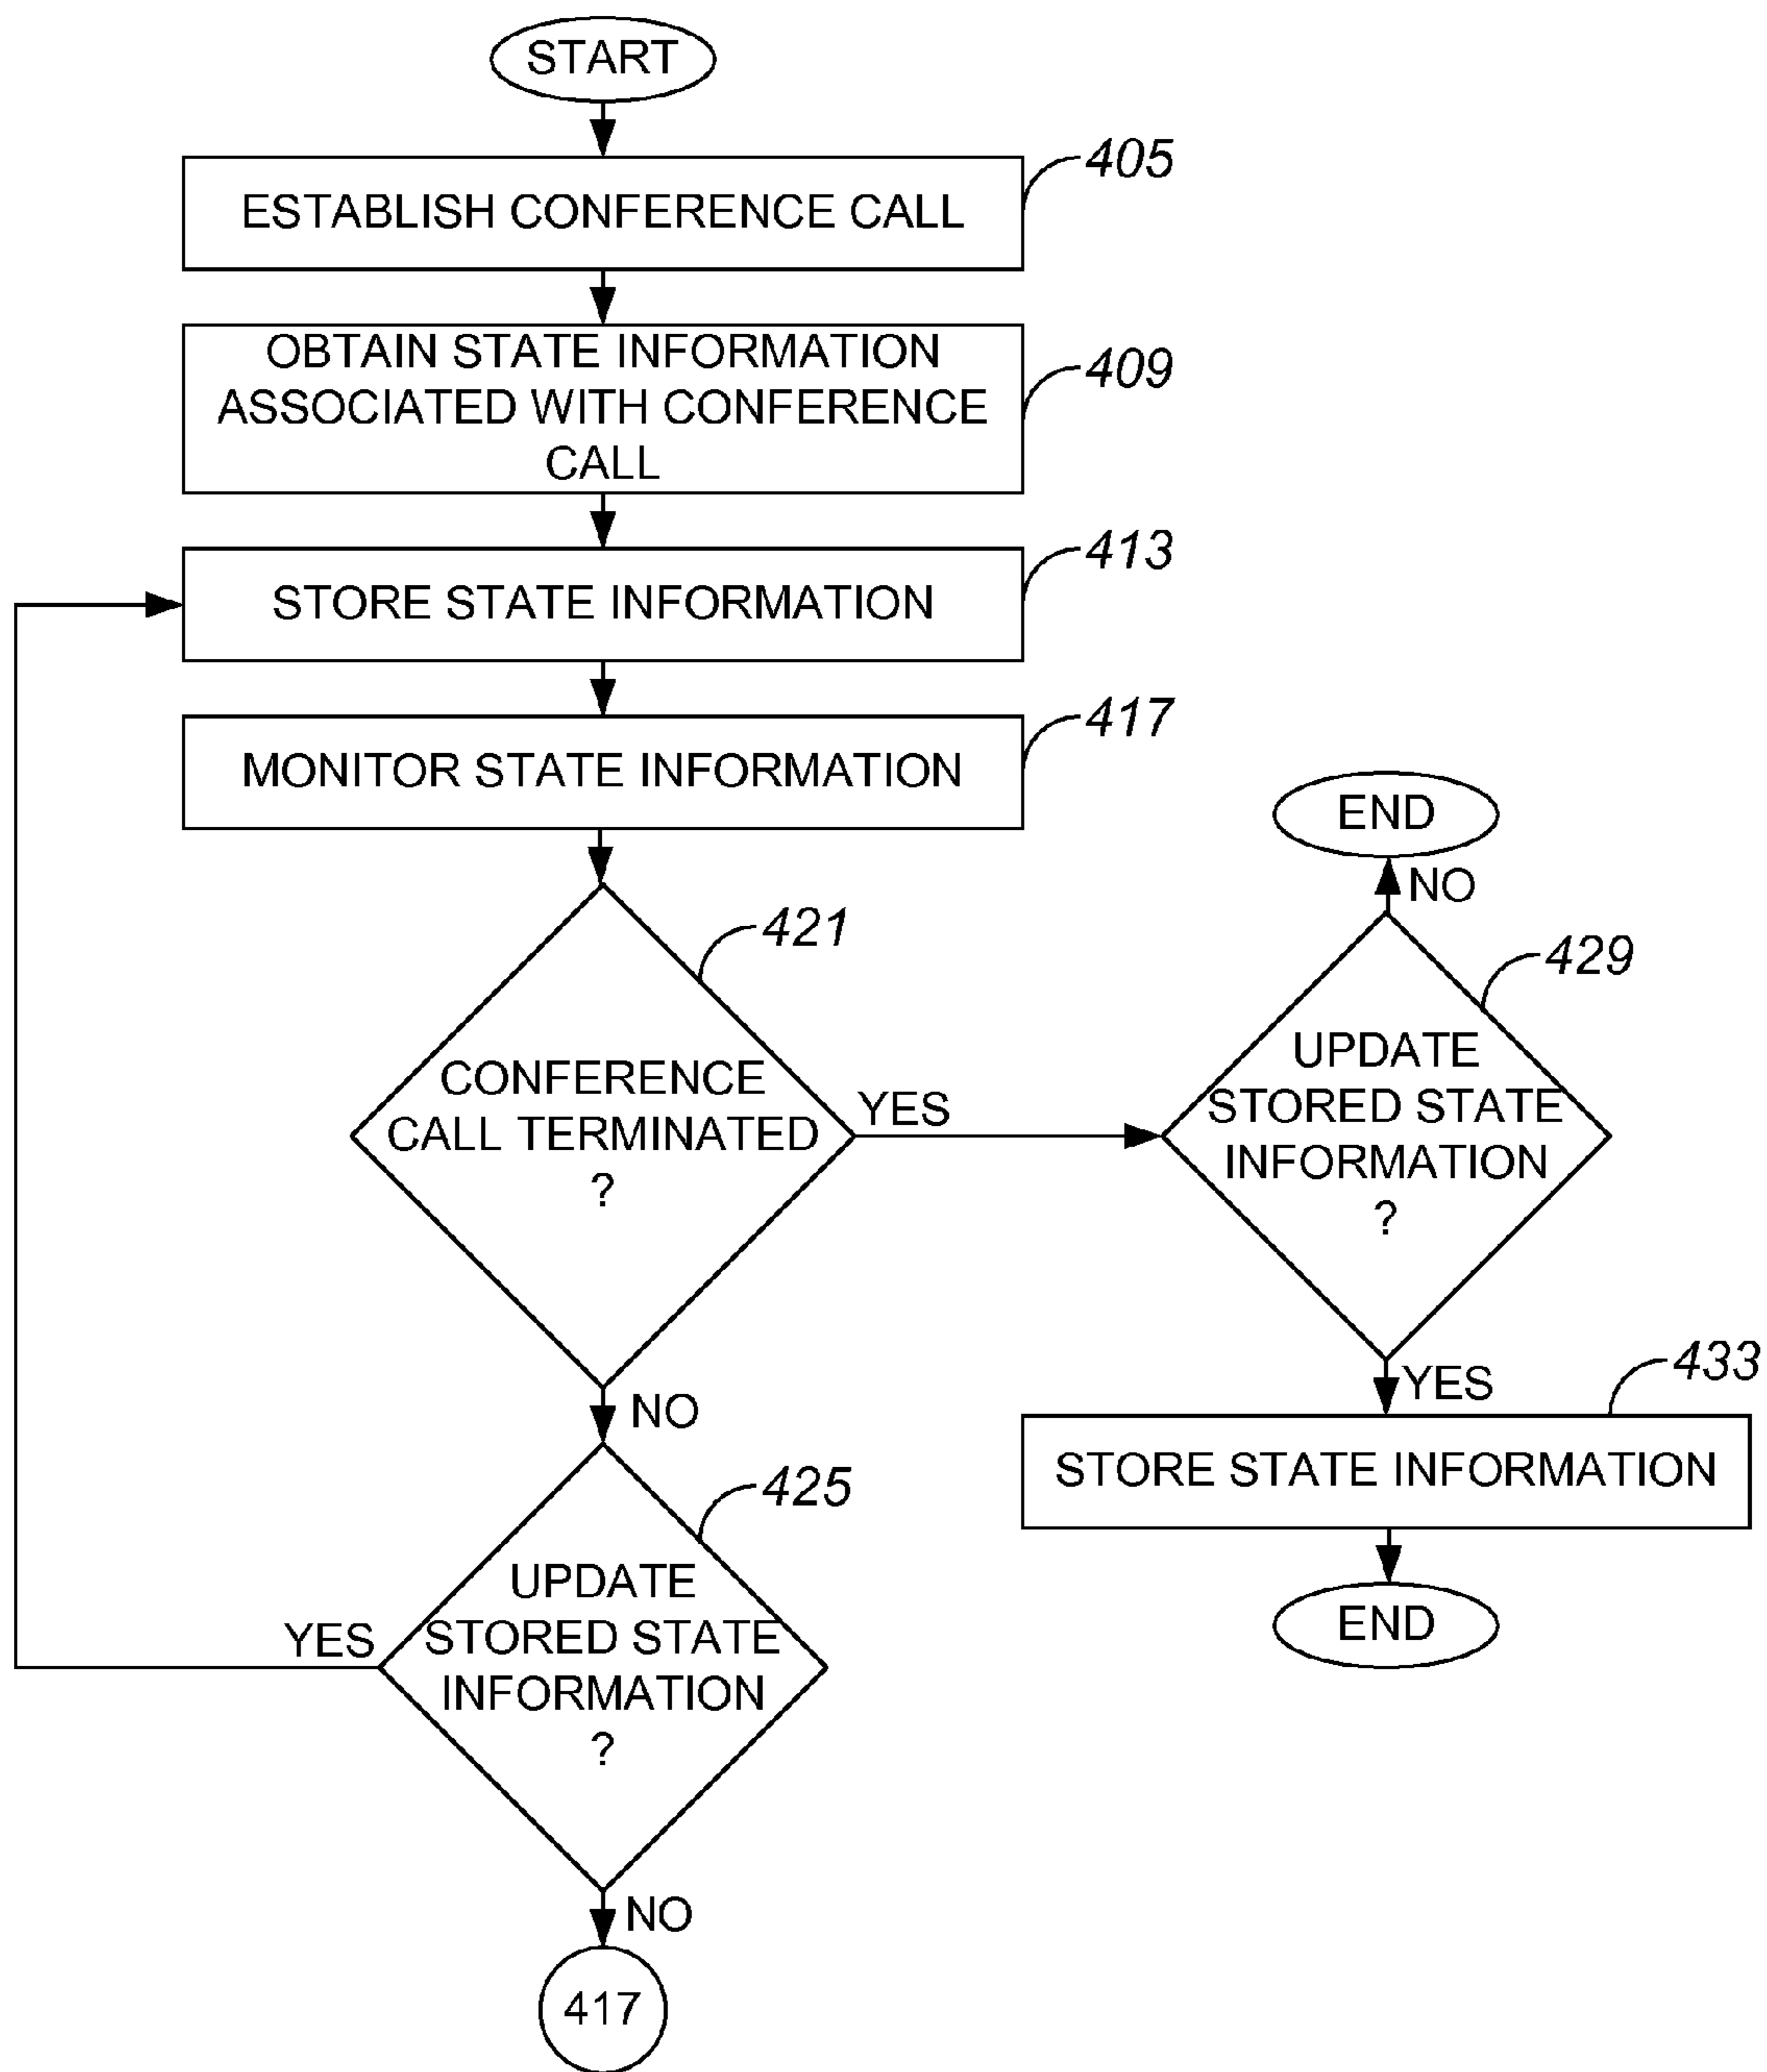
START

ESTABLISH CONFERENCE CALL

405

OBTAIN STATE INFORMATION ASSOCIATED WITH CONFERENCE CALL

409

STORE STATE INFORMATION

413

MONITOR STATE INFORMATION

417

CONFERENCE CALL TERMINATED ?

421

YES

NO

UPDATE STORED STATE INFORMATION ?

425

YES

NO

417

END

NO

UPDATE STORED STATE INFORMATION ?

429

YES

STORE STATE INFORMATION

433

END